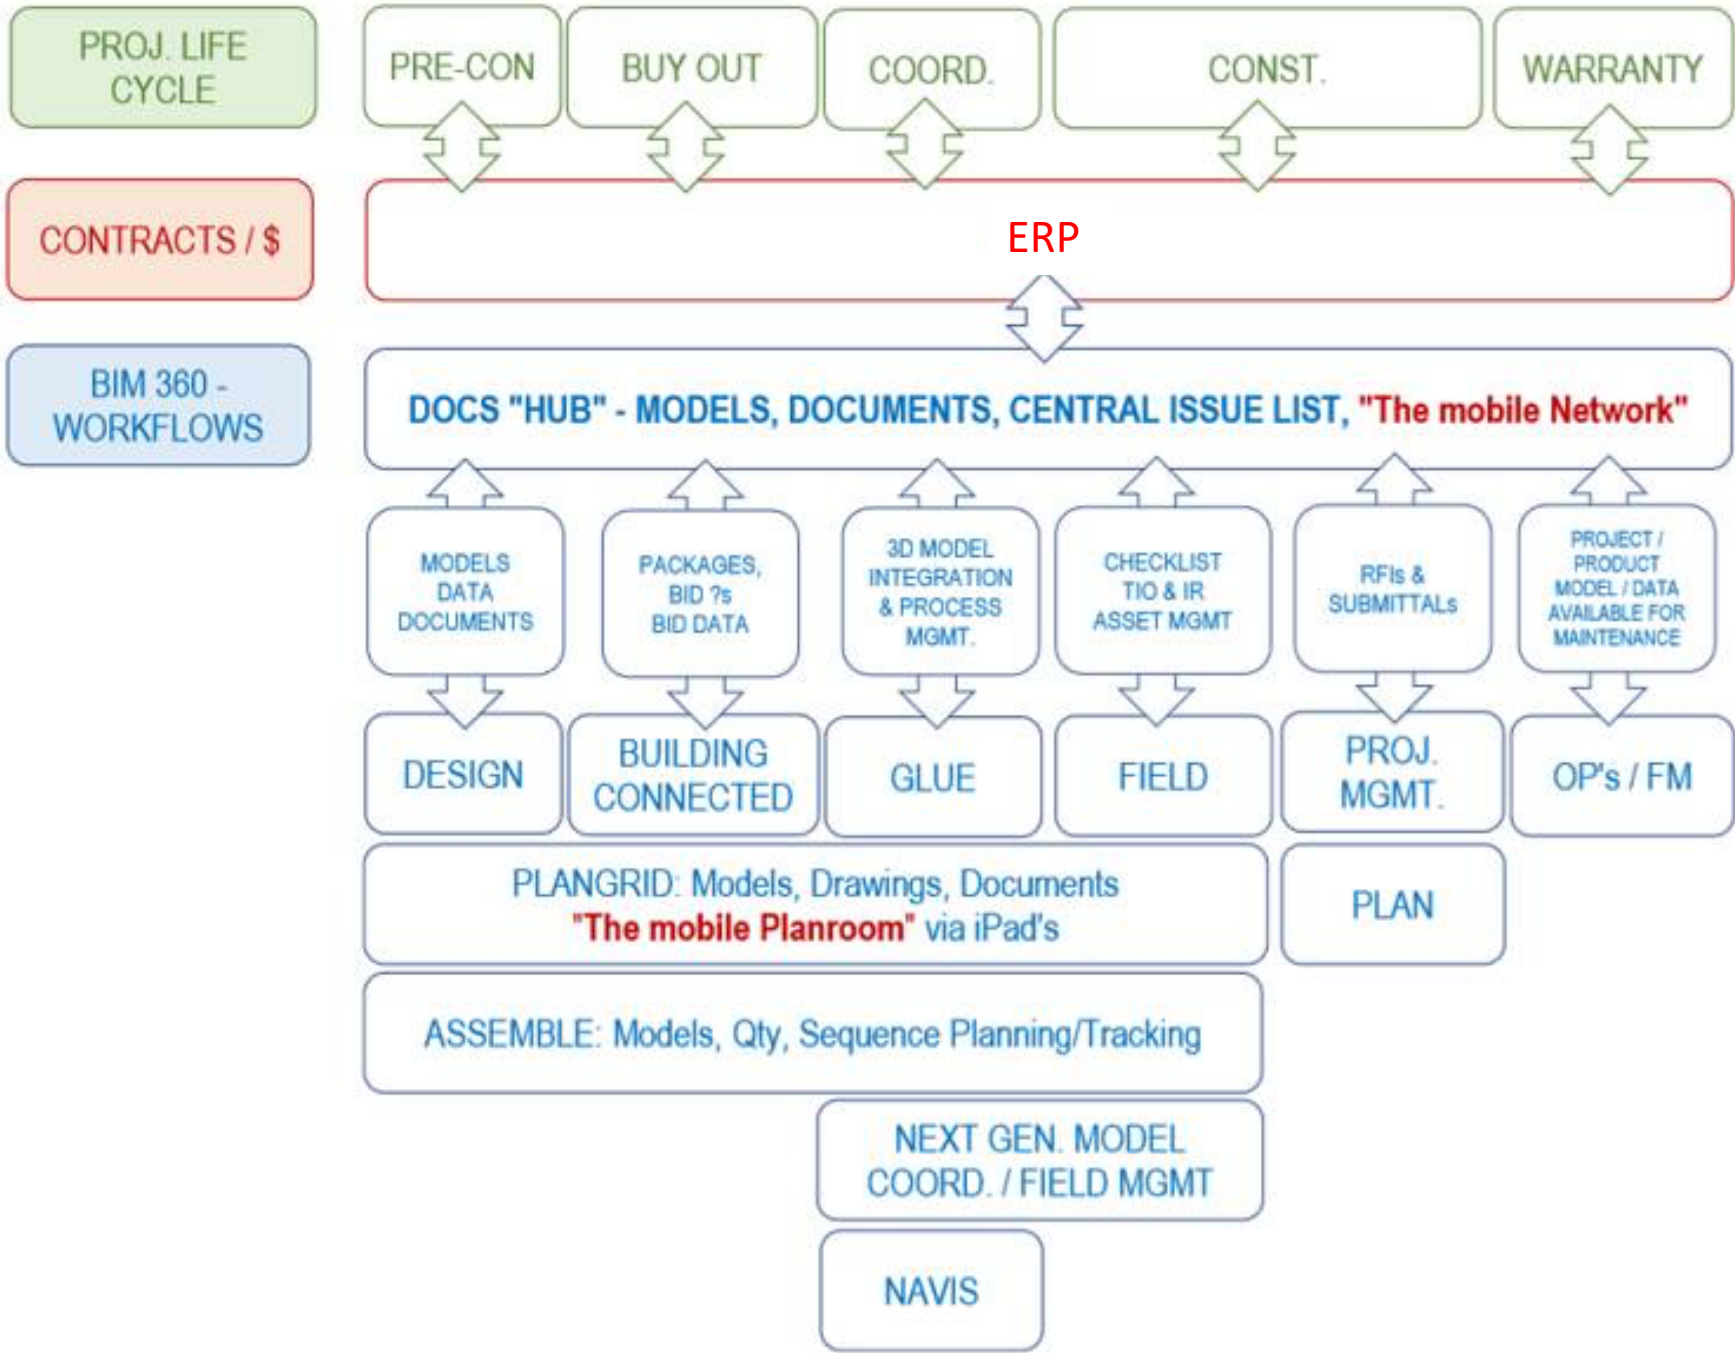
PROJ. LIFE CYCLE

PRE-CON

BUY OUT

COORD.

CONST.

WARRANTY

CONTRACTS / $

ERP

BIM 360 - WORKFLOWS

DOCS "HUB" - MODELS, DOCUMENTS, CENTRAL ISSUE LIST, "The mobile Network"

MODELS DATA DOCUMENTS

PACKAGES, BID ?s BID DATA

3D MODEL INTEGRATION & PROCESS MGMT.

CHECKLIST TIO & IR ASSET MGMT

RFIs & SUBMITTALs

PROJECT / PRODUCT MODEL / DATA AVAILABLE FOR MAINTENANCE

DESIGN

BUILDING CONNECTED

GLUE

FIELD

PROJ. MGMT.

OP's / FM

PLANGRID: Models, Drawings, Documents "The mobile Planroom" via iPad's

PLAN

ASSEMBLE: Models, Qty, Sequence Planning/Tracking

NEXT GEN. MODEL COORD. / FIELD MGMT

NAVIS